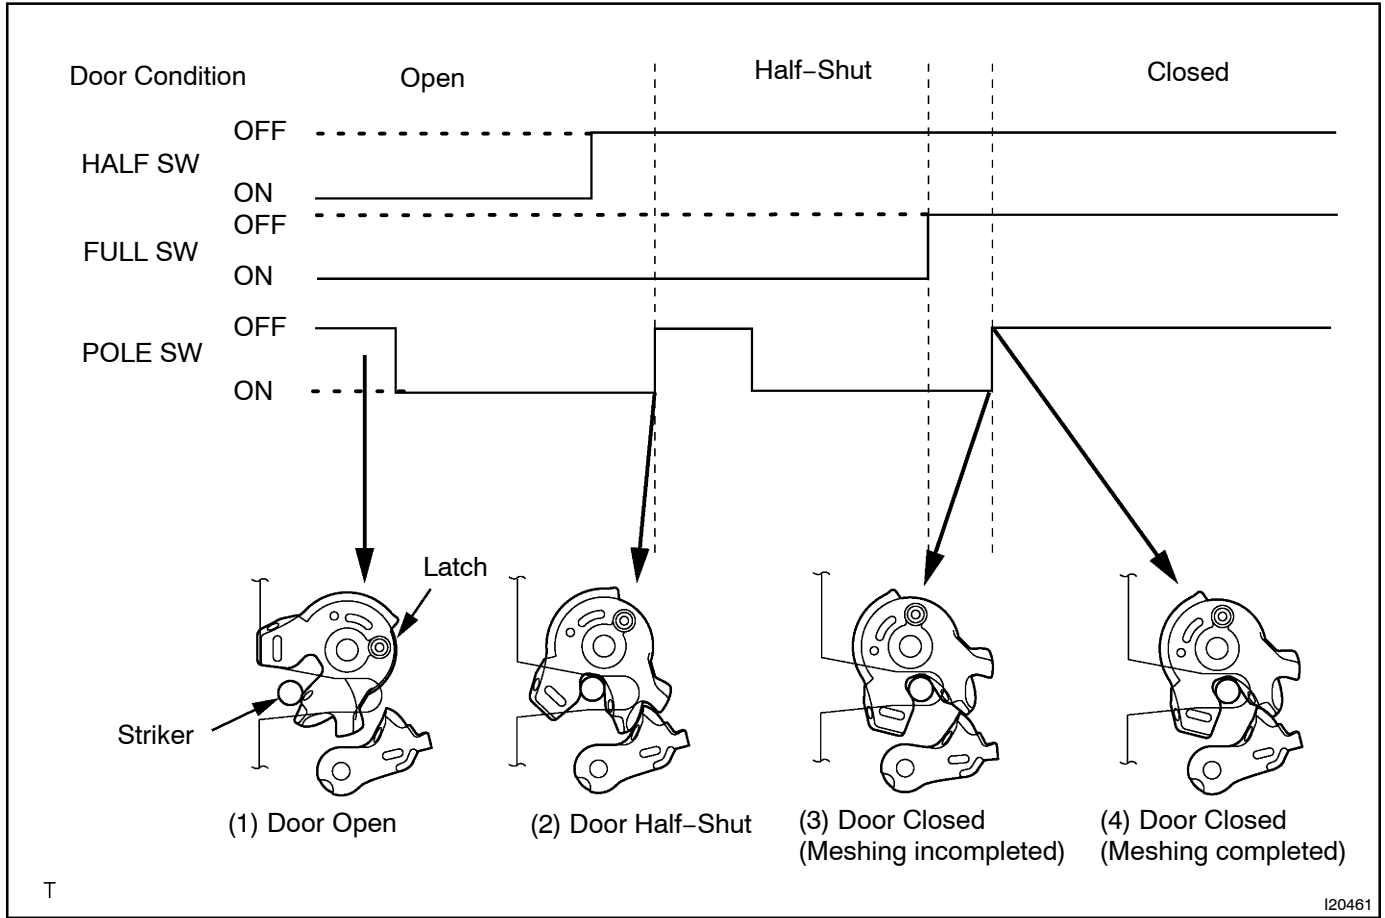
Door Condition Open Half−Shut Closed

HALF SW OFF ON

FULL SW OFF ON

POLE SW OFF ON

Latch

Striker

(1) Door Open

(2) Door Half−Shut

(3) Door Closed (Meshing incompleted)

(4) Door Closed (Meshing completed)

T

I20461